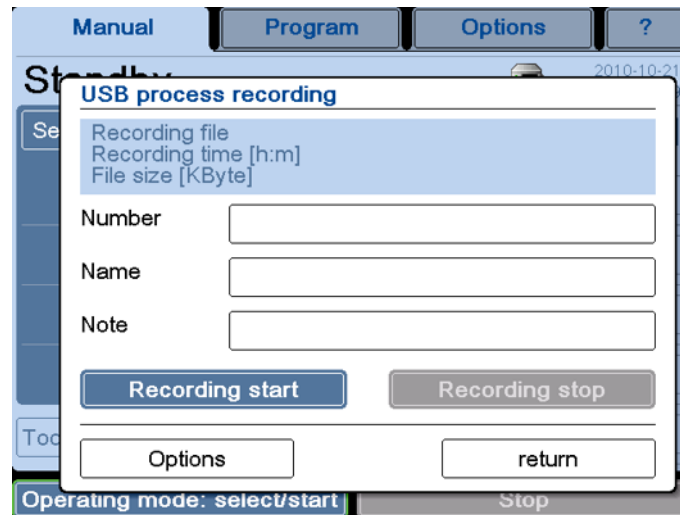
Manual
Program
Options
?

St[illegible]
2010-10-21

Se
Too

USB process recording

Recording file
Recording time [h:m]
File size [KByte]

Number
Name
Note

Recording start
Recording stop

Options
return

Operating mode: select/start
Stop